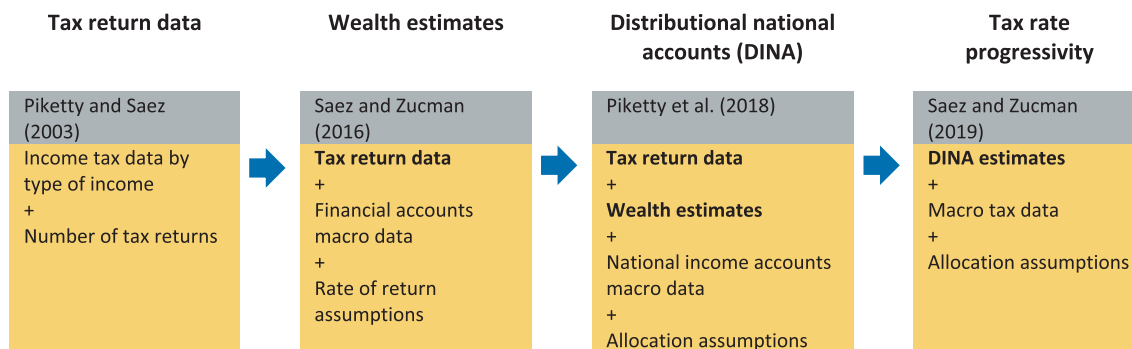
Tax return data

Piketty and Saez (2003)

Income tax data by type of income
+
Number of tax returns

Wealth estimates

Saez and Zucman (2016)

**Tax return data**
+
Financial accounts macro data
+
Rate of return assumptions

Distributional national accounts (DINA)

Piketty et al. (2018)

**Tax return data**
+
**Wealth estimates**
+
National income accounts macro data
+
Allocation assumptions

Tax rate progressivity

Saez and Zucman (2019)

**DINA estimates**
+
Macro tax data
+
Allocation assumptions